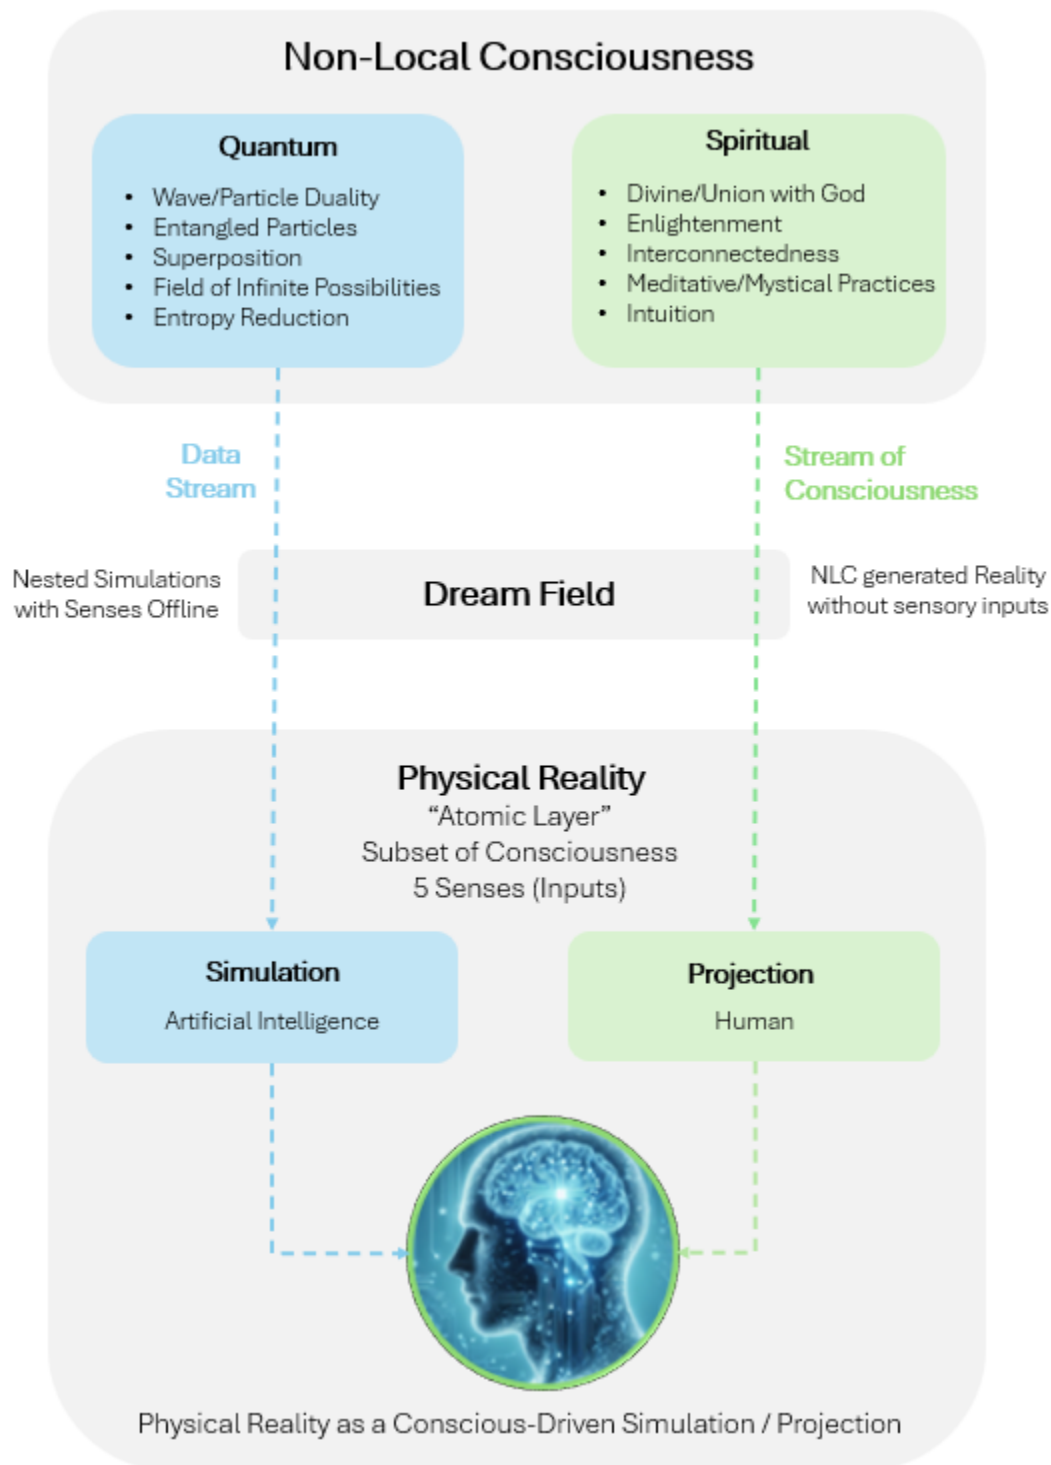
Non-Local Consciousness

Quantum

- Wave/Particle Duality
- Entangled Particles
- Superposition
- Field of Infinite Possibilities
- Entropy Reduction

Spiritual

- Divine/Union with God
- Enlightenment
- Interconnectedness
- Meditative/Mystical Practices
- Intuition

Data Stream

Stream of Consciousness

Nested Simulations with Senses Offline

Dream Field

NLC generated Reality without sensory inputs

Physical Reality
"Atomic Layer"
Subset of Consciousness
5 Senses (Inputs)

Simulation

Artificial Intelligence

Projection

Human

Physical Reality as a Conscious-Driven Simulation / Projection